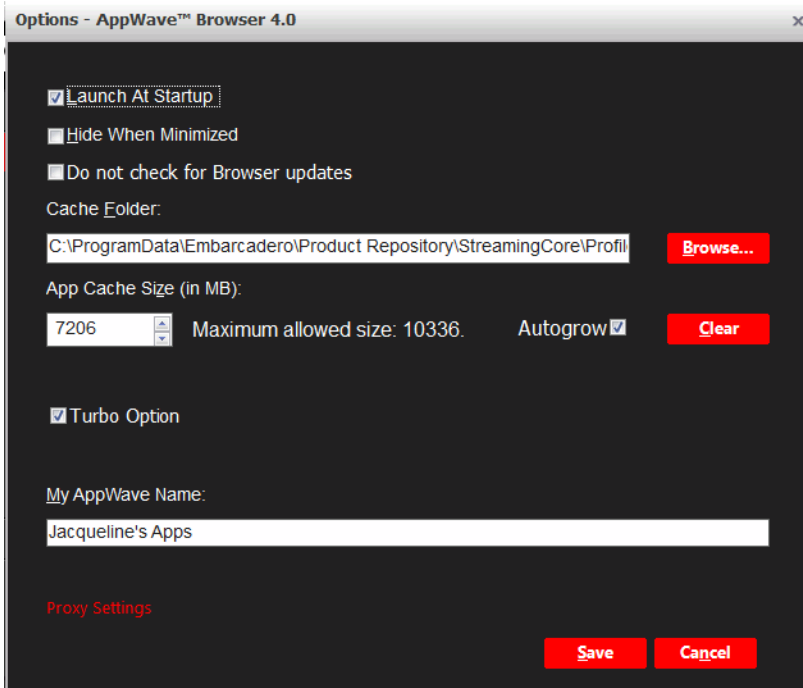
Options - AppWave™ Browser 4.0

Launch At Startup

Hide When Minimized

Do not check for Browser updates

Cache Folder:

C:\ProgramData\Embarcadero\Product Repository\StreamingCore\Profil

Browse...

App Cache Size (in MB):

7206

Maximum allowed size: 10336.

Autogrow

Clear

Turbo Option

My AppWave Name:

Jacqueline's Apps

Proxy Settings

Save

Cancel